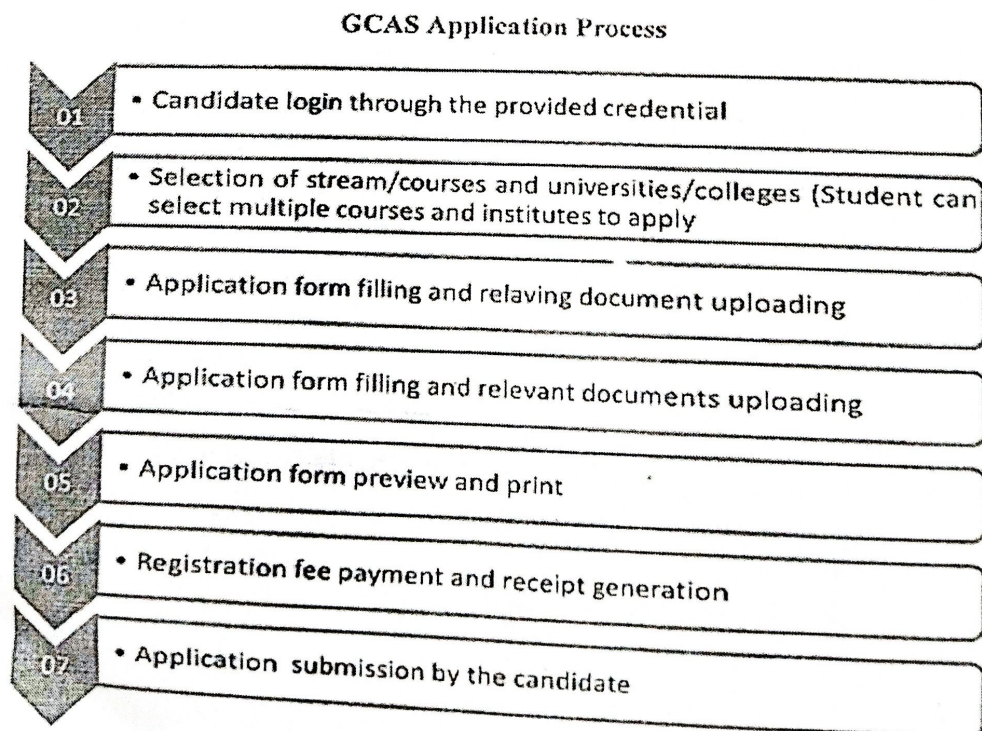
GCAS Application Process

01

• Candidate login through the provided credential

02

• Selection of stream/courses and universities/colleges (Student can select multiple courses and institutes to apply

03

• Application form filling and relaving document uploading

04

• Application form filling and relevant documents uploading

05

• Application form preview and print

06

• Registration fee payment and receipt generation

07

• Application submission by the candidate